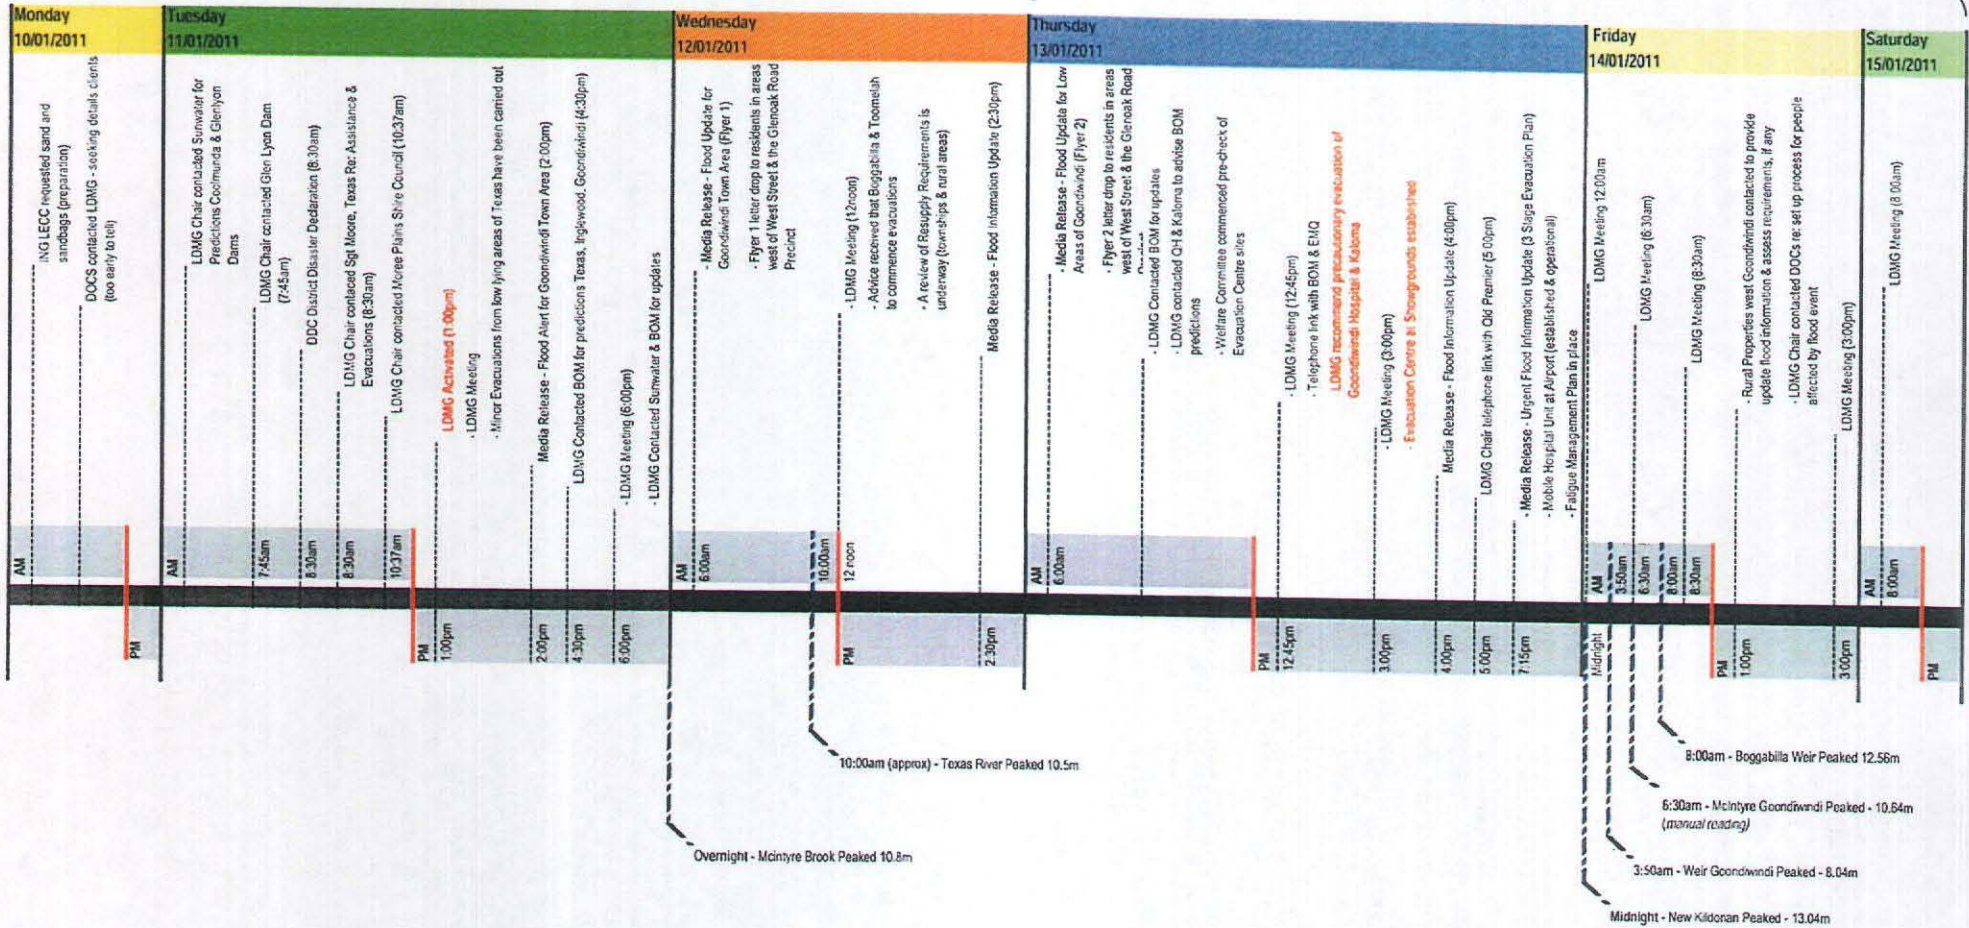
Monday
10/01/2011

ING LECC requested sand and sandbags (preparation)

DOCS contacted LDMG - seeking details clients (too early to tell)

AM
PM

Tuesday
11/01/2011

LDMG Chair contacted Sunwater for Predictions Coolmunda & Glenlyon Dams

LDMG Chair contacted Glen Lyon Dam (7:45am)

DDC District Disaster Declaration (8:30am)

LDMG Chair contacted Sgt Moore, Texas Re: Assistance & Evacuations (8:30am)

LDMG Chair contacted Moree Plains Shire Council (10:37am)

LDMG Activated (1:00pm)
- LDMG Meeting
- Minor Evacuations from low lying areas of Texas have been carried out

Media Release - Flood Alert for Goondiwindi Town Area (2:00pm)

LDMG Contacted BOM for predictions Texas, Inglewood, Goondiwindi (4:30pm)

- LDMG Meeting (6:00pm)
- LDMG Contacted Sunwater & BOM for updates

AM
7:45am
8:30am
8:30am
10:37am
PM
1:00pm
2:00pm
4:30pm
6:00pm

Wednesday
12/01/2011

- Media Release - Flood Update for Goondiwindi Town Area (Flyer 1)
- Flyer 1 letter drop to residents in areas west of West Street & the Glenoak Road Precinct

- LDMG Meeting (12noon)
- Advice received that Boggabilla & Toomelah to commence evacuations
- A review of Resupply Requirements is underway (townships & rural areas)

Media Release - Flood Information Update (2:30pm)

AM
6:00am
10:00am
12 noon
PM
2:30pm

Thursday
13/01/2011

- Media Release - Flood Update for Low Areas of Goondiwindi (Flyer 2)
- Flyer 2 letter drop to residents in areas west of West Street & the Glenoak Road Precinct

- LDMG Contacted BOM for updates
- LDMG contacted OH & Kaloma to advise BOM predictions
- Welfare Committee commenced pre-check of Evacuation Centre sites

- LDMG Meeting (12:45pm)
- Telephone link with BOM & EMQ
LDMG recommend precautionary evacuation of Goondiwindi Hospital & Kaloma

- LDMG Meeting (3:00pm)
- Evacuation Centre at Showgrounds established

Media Release - Flood Information Update (4:00pm)

LDMG Chair telephone link with Qld Premier (5:00pm)

- Media Release - Urgent Flood Information Update (3 Stage Evacuation Plan)
- Mobile Hospital Unit at Airport (established & operational)
- Fatigue Management Plan in place

AM
6:00am
PM
12:45pm
3:00pm
4:00pm
5:00pm
7:15pm

Friday
14/01/2011

LDMG Meeting 12:00am

LDMG Meeting (6:30am)

LDMG Meeting (8:30am)

- Rural Properties west Goondiwindi contacted to provide update flood information & assess requirements, if any
- LDMG Chair contacted DOCs re: set up process for people affected by flood event

LDMG Meeting (3:00pm)

AM
3:50am
6:30am
8:00am
8:30am
Midnight
PM
1:00pm
3:00pm

Saturday
15/01/2011

LDMG Meeting (8:00am)

AM
8:00am
PM

10:00am (approx) - Texas River Peaked 10.5m

Overnight - Mcintyre Brook Peaked 10.8m

8:00am - Boggabilla Weir Peaked 12.56m

6:30am - Mcintyre Goondiwindi Peaked - 10.64m (manual reading)

3:50am - Weir Goondiwindi Peaked - 8.04m

Midnight - New Kildonan Peaked - 13.04m